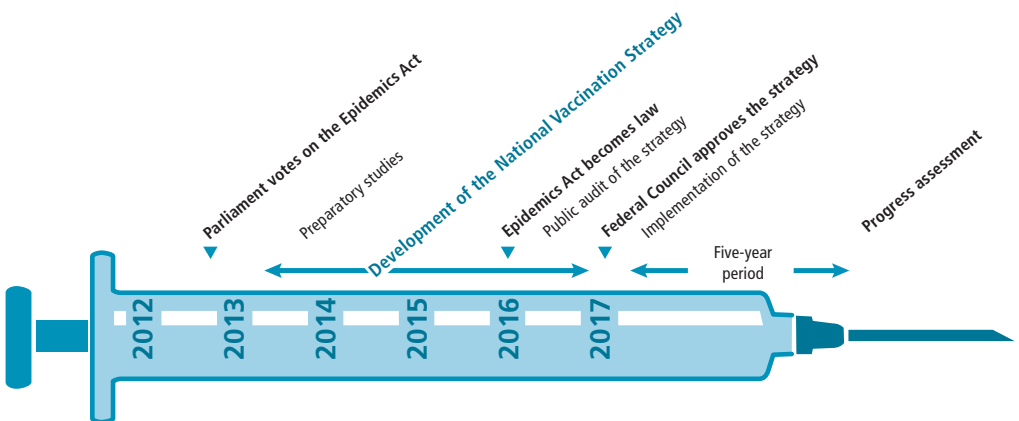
Parliament votes on the Epidemics Act

Preparatory studies

Development of the National Vaccination Strategy

Epidemics Act becomes law

Public audit of the strategy

Federal Council approves the strategy

Implementation of the strategy

Progress assessment

Five-year period

2012

2013

2014

2015

2016

2017